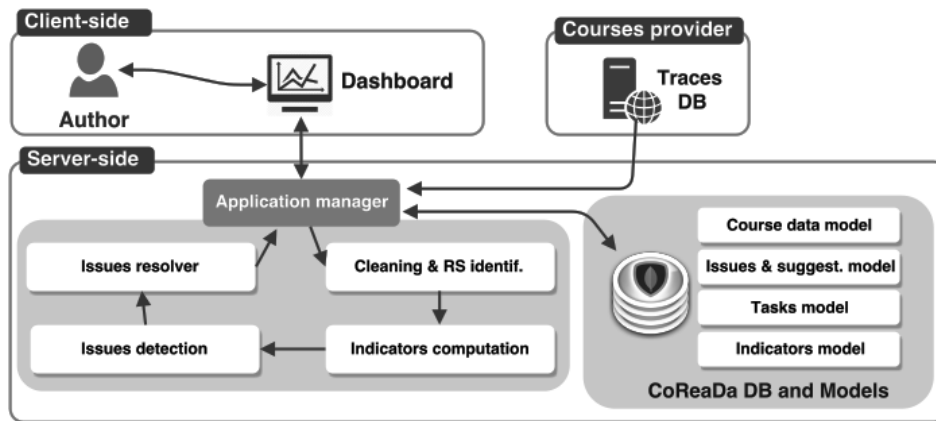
Client-side

Author

Dashboard

Courses provider

Traces DB

Server-side

Application manager

Issues resolver

Cleaning & RS identif.

Issues detection

Indicators computation

Course data model

Issues & suggest. model

Tasks model

Indicators model

CoReaDa DB and Models